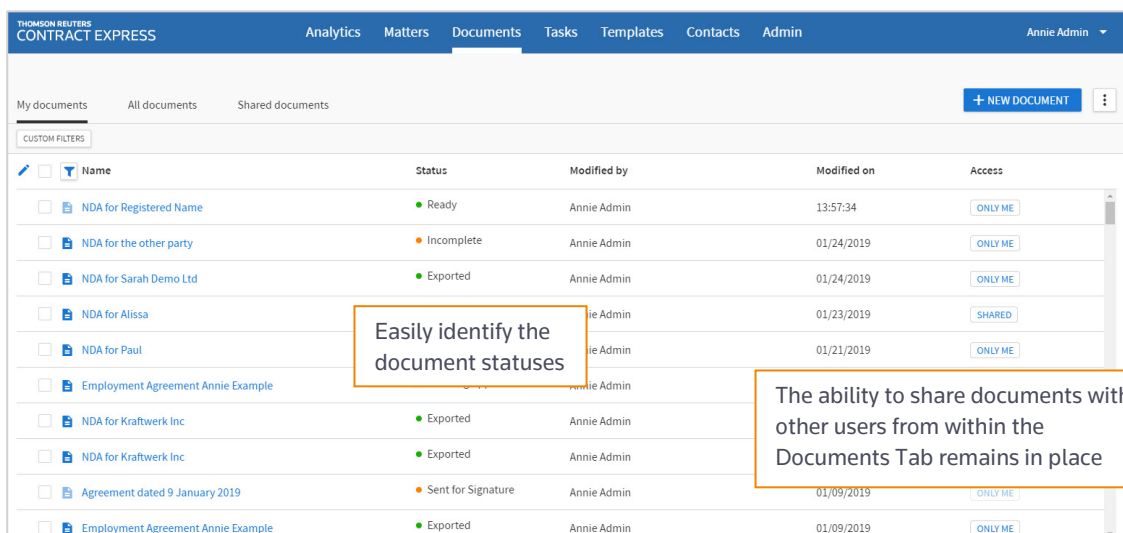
THOMSON REUTERS CONTRACT EXPRESS

Analytics Matters Documents Tasks Templates Contacts Admin

Annie Admin

My documents All documents Shared documents

+ NEW DOCUMENT

CUSTOM FILTERS

| Name | Status | Modified by | Modified on | Access |
|---|---|---|---|---|
| NDA for Registered Name | Ready | Annie Admin | 13:57:34 | ONLY ME |
| NDA for the other party | Incomplete | Annie Admin | 01/24/2019 | ONLY ME |
| NDA for Sarah Demo Ltd | Exported | Annie Admin | 01/24/2019 | ONLY ME |
| NDA for Alissa | | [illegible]ie Admin | 01/23/2019 | SHARED |
| NDA for Paul | | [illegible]ie Admin | 01/21/2019 | ONLY ME |
| Employment Agreement Annie Example | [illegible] | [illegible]ie Admin | | |
| NDA for Kraftwerk Inc | Exported | Annie Admin | | |
| NDA for Kraftwerk Inc | Exported | Annie Admin | | |
| Agreement dated 9 January 2019 | Sent for Signature | Annie Admin | 01/09/2019 | ONLY ME |
| Employment Agreement Annie Example | Exported | Annie Admin | 01/09/2019 | ONLY ME |

Easily identify the document statuses

The ability to share documents with other users from within the Documents Tab remains in place